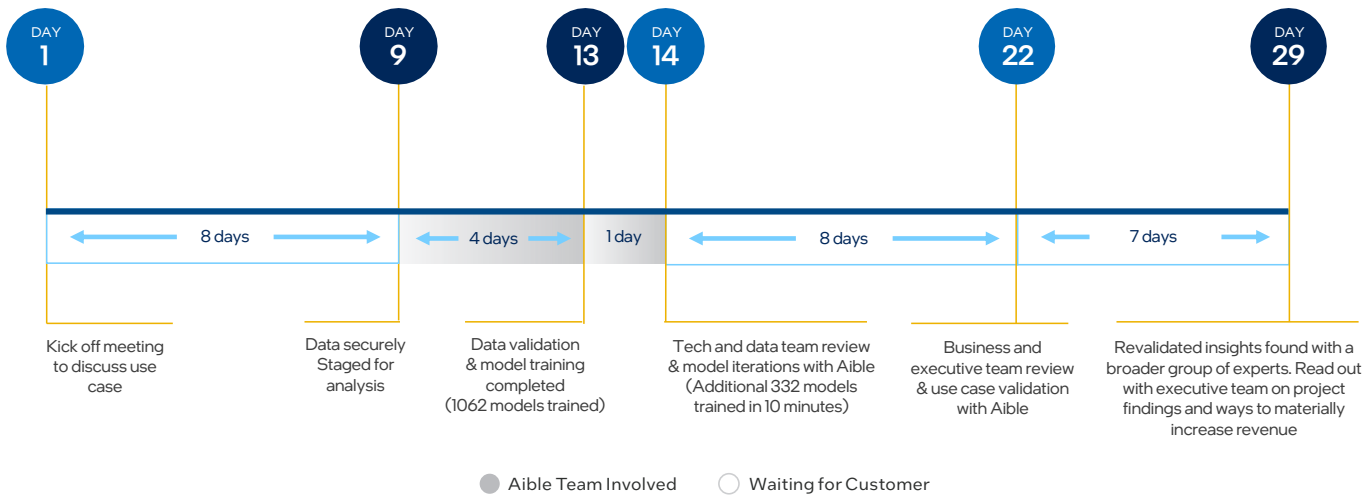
DAY 1

DAY 9

DAY 13

DAY 14

DAY 22

DAY 29

8 days

4 days

1 day

8 days

7 days

Kick off meeting to discuss use case

Data securely Staged for analysis

Data validation & model training completed (1062 models trained)

Tech and data team review & model iterations with Aible (Additional 332 models trained in 10 minutes)

Business and executive team review & use case validation with Aible

Revalidated insights found with a broader group of experts. Read out with executive team on project findings and ways to materially increase revenue

Aible Team Involved

Waiting for Customer